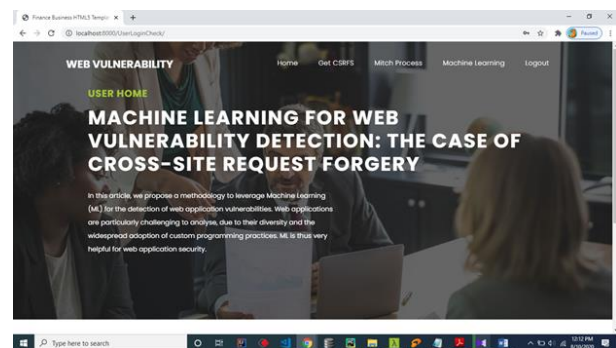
Finance Business HTML5 Templ ×  +

localhost:8000/UserLoginCheck/

Paused

WEB VULNERABILITY

Home  Get CSRFS  Mitch Process  Machine Learning  Logout

USER HOME

MACHINE LEARNING FOR WEB VULNERABILITY DETECTION: THE CASE OF CROSS-SITE REQUEST FORGERY

In this article, we propose a methodology to leverage Machine Learning (ML) for the detection of web application vulnerabilities. Web applications are particularly challenging to analyse, due to their diversity and the widespread adoption of custom programming practices. ML is thus very helpful for web application security.

Type here to search

12:12 PM
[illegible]